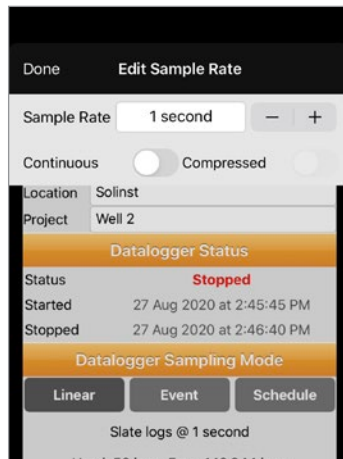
Done Edit Sample Rate

Sample Rate 1 second − +

Continuous Compressed

Location Solinst

Project Well 2

Datalogger Status

Status Stopped

Started 27 Aug 2020 at 2:45:45 PM

Stopped 27 Aug 2020 at 2:46:40 PM

Datalogger Sampling Mode

Linear Event Schedule

Slate logs @ 1 second

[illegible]